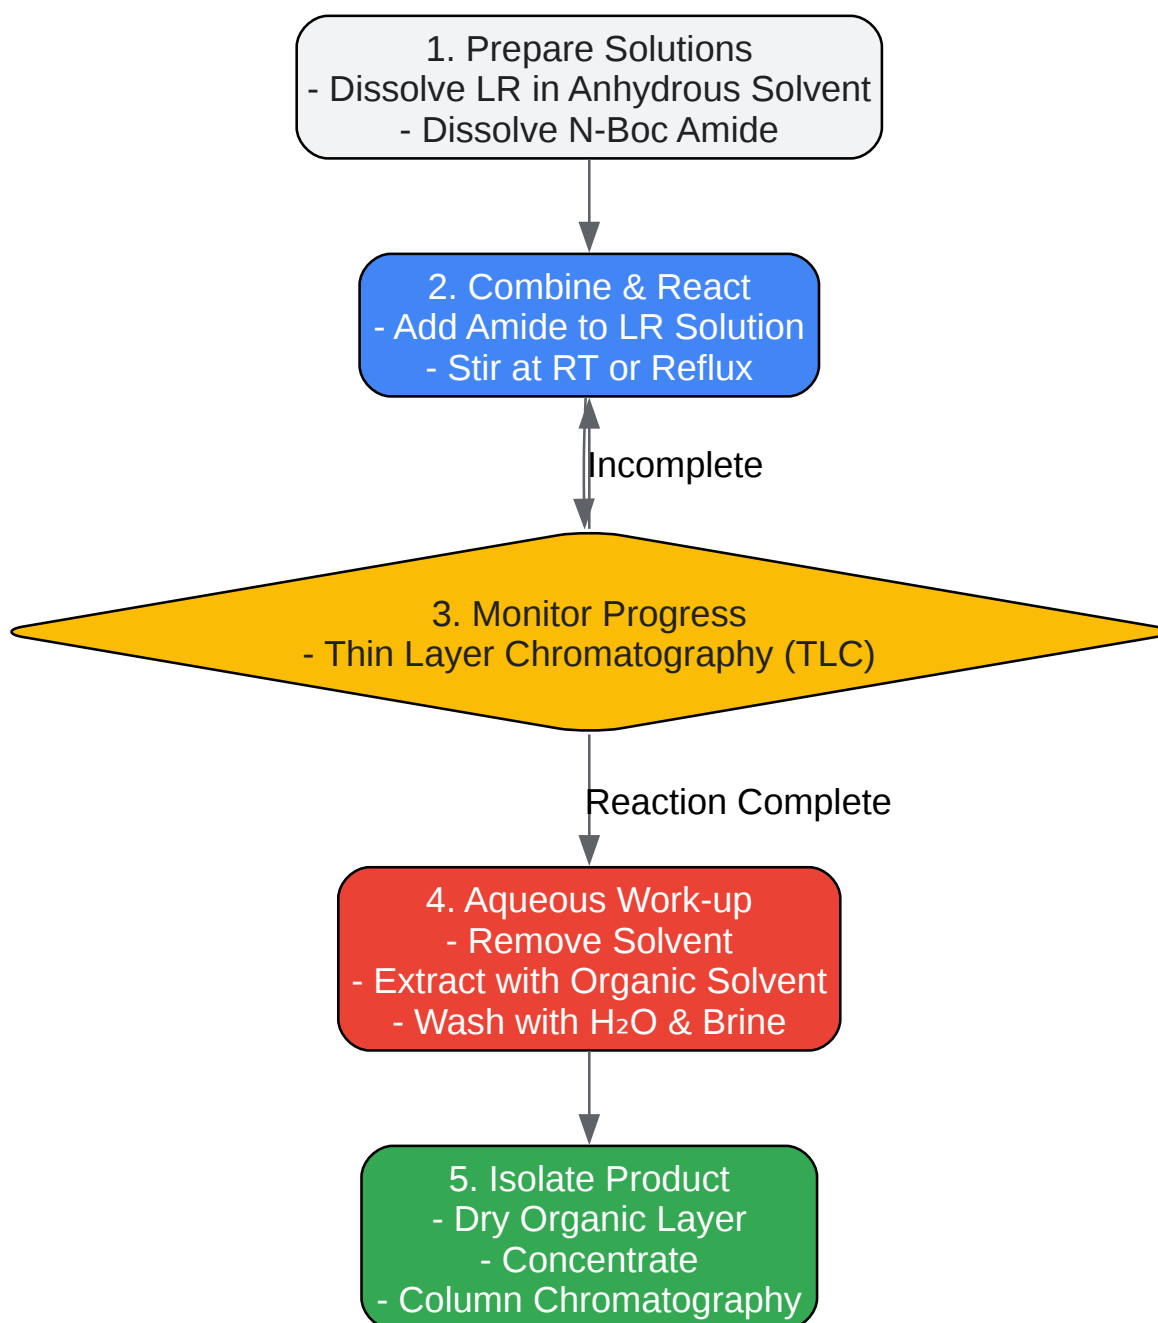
1. Prepare Solutions
- Dissolve LR in Anhydrous Solvent
- Dissolve N-Boc Amide

2. Combine & React
- Add Amide to LR Solution
- Stir at RT or Reflux

Incomplete

3. Monitor Progress
- Thin Layer Chromatography (TLC)

Reaction Complete

4. Aqueous Work-up
- Remove Solvent
- Extract with Organic Solvent
- Wash with $H_2O$ & Brine

5. Isolate Product
- Dry Organic Layer
- Concentrate
- Column Chromatography